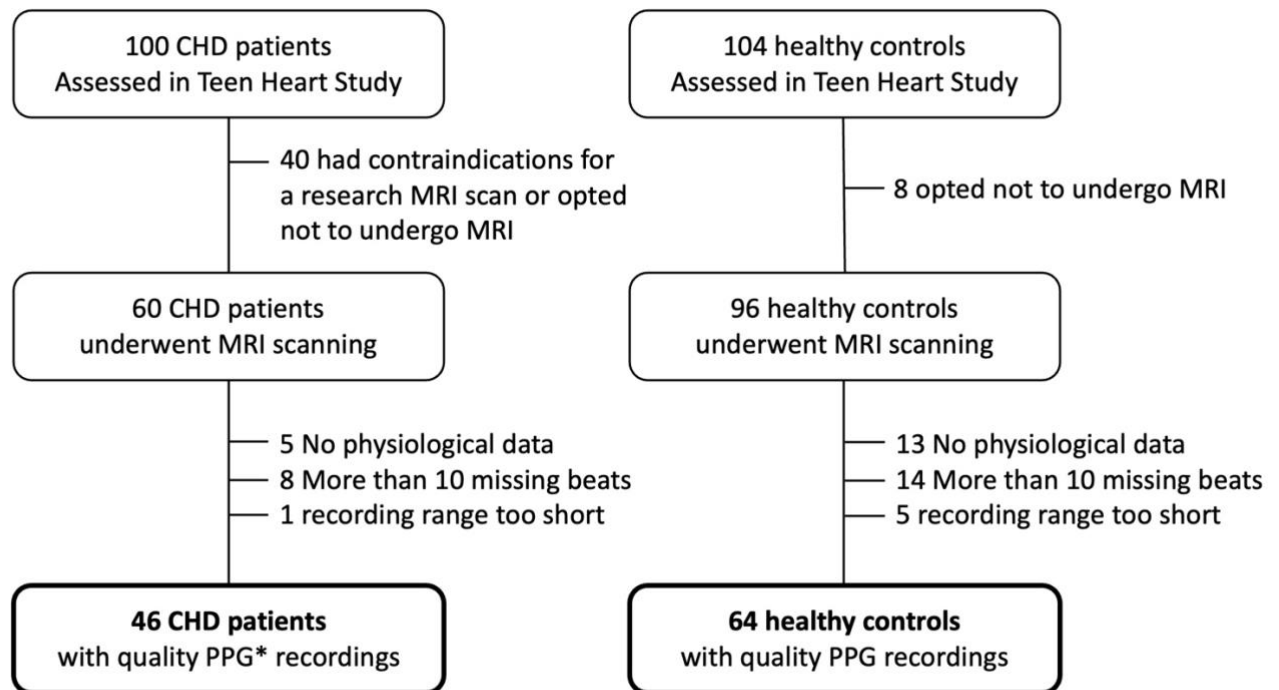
100 CHD patients
Assessed in Teen Heart Study

40 had contraindications for a research MRI scan or opted not to undergo MRI

60 CHD patients
underwent MRI scanning

5 No physiological data
8 More than 10 missing beats
1 recording range too short

**46 CHD patients**
with quality PPG* recordings

104 healthy controls
Assessed in Teen Heart Study

8 opted not to undergo MRI

96 healthy controls
underwent MRI scanning

13 No physiological data
14 More than 10 missing beats
5 recording range too short

**64 healthy controls**
with quality PPG recordings